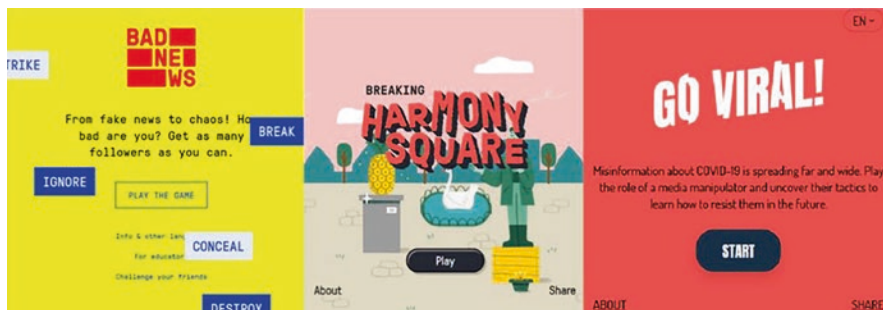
TRIKE

BAD NE WS

From fake news to chaos! Ho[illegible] bad are you? Get as many followers as you can.

BREAK

IGNORE

PLAY THE GAME

Info & other lan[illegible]

CONCEAL

For educator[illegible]

Challenge your friends

DESTROY

BREAKING

HARMONY SQUARE

Play

About

Share

EN

GO VIRAL!

Misinformation about COVID-19 is spreading far and wide. Play the role of a media manipulator and uncover their tactics to learn how to resist them in the future.

START

ABOUT

SHARE